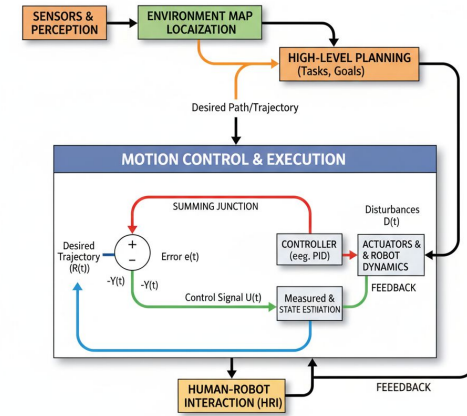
SENSORS & PERCEPTION

ENVIRONMENT MAP LOCAZIZATION

HIGH-LEVEL PLANNING (Tasks, Goals)

Desired Path/Trajectory

MOTION CONTROL & EXECUTION

SUMMING JUNCTION

Disturbances D(t)

Desired Trajectory (R(t))

+

−

Error e(t)

CONTROLLER (eeg. PID)

ACTUATORS & & ROBOT DYNAMICS

-Y(t)

-Y(t)

FEEDBACK

Control Signal U(t)

Measured & STATE ESTIIATION

HUMAN-ROBOT INTERACTION (HRI)

FEEDBACK